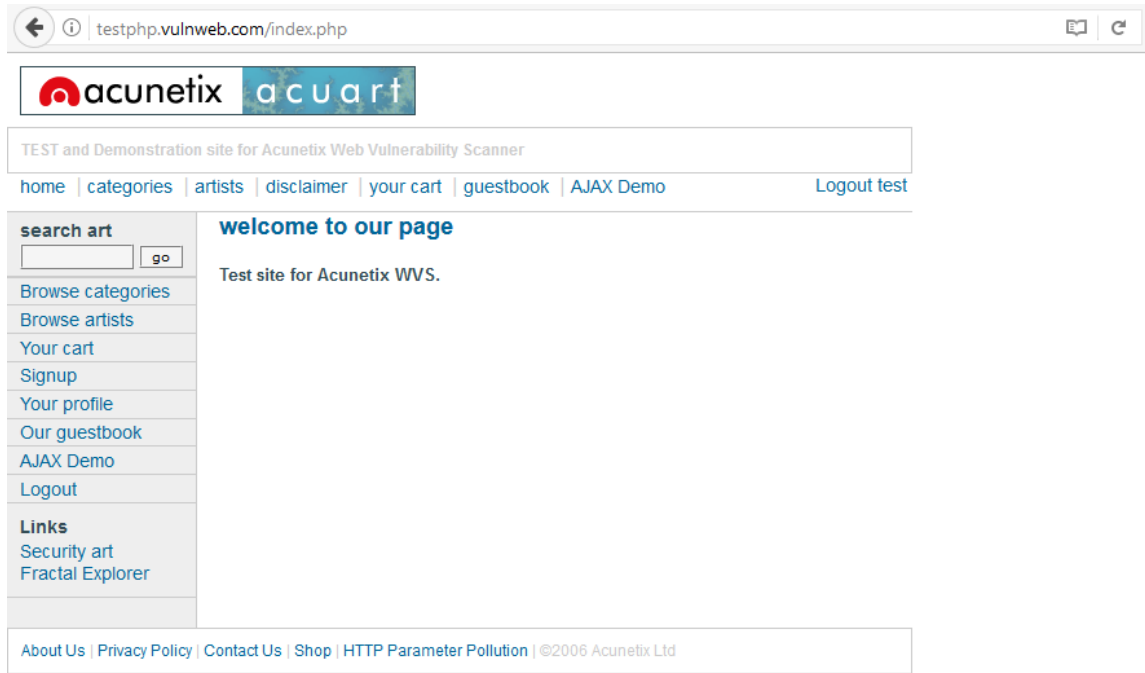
testphp.vulnweb.com/index.php

acunetix acuart

TEST and Demonstration site for Acunetix Web Vulnerability Scanner

home | categories | artists | disclaimer | your cart | guestbook | AJAX Demo

Logout test

search art

go

Browse categories
Browse artists
Your cart
Signup
Your profile
Our guestbook
AJAX Demo
Logout

Links
Security art
Fractal Explorer

welcome to our page

Test site for Acunetix WVS.

About Us | Privacy Policy | Contact Us | Shop | HTTP Parameter Pollution | ©2006 Acunetix Ltd